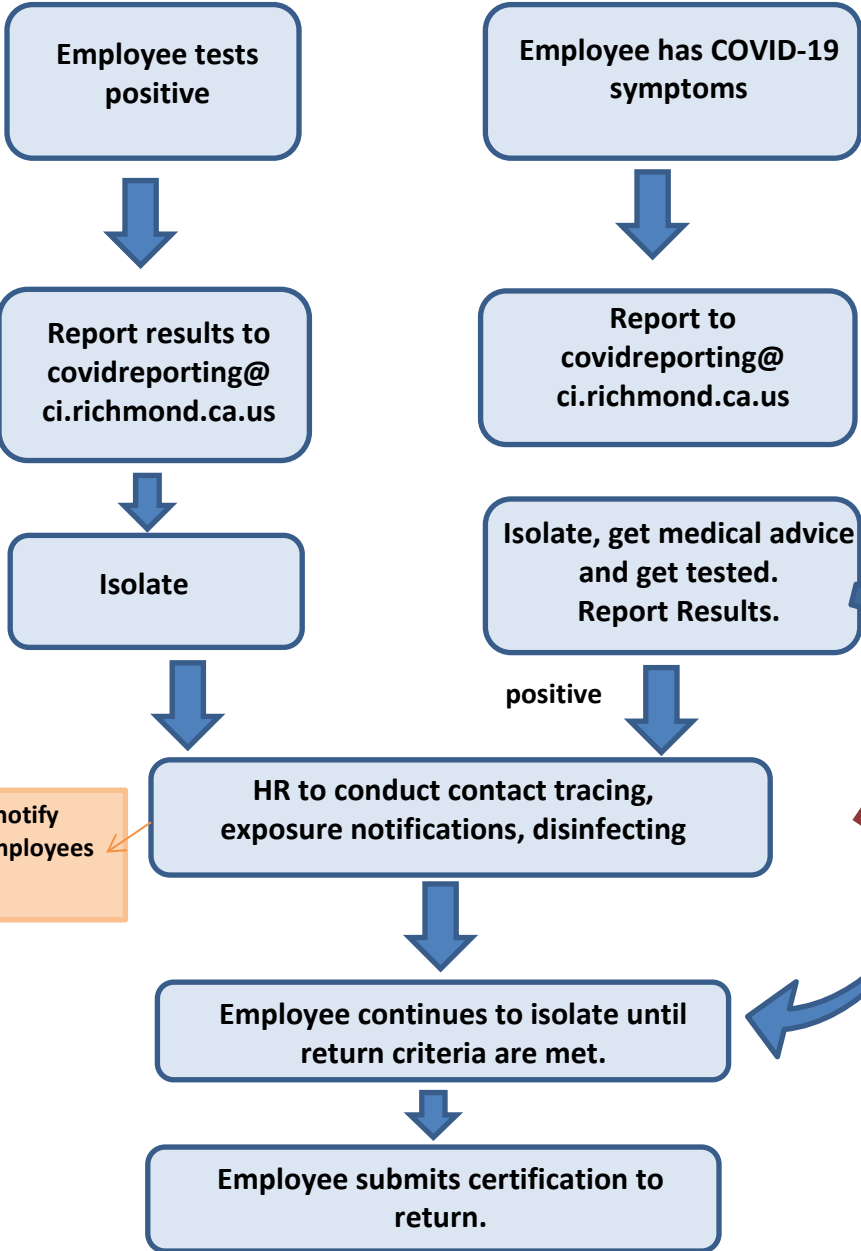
Employee tests positive

Employee has COVID-19 symptoms

Report results to covidreporting@ ci.richmond.ca.us

Report to covidreporting@ ci.richmond.ca.us

Isolate

Isolate, get medical advice and get tested. Report Results.

positive

notify nployees

HR to conduct contact tracing, exposure notifications, disinfecting

Employee continues to isolate until return criteria are met.

Employee submits certification to return.